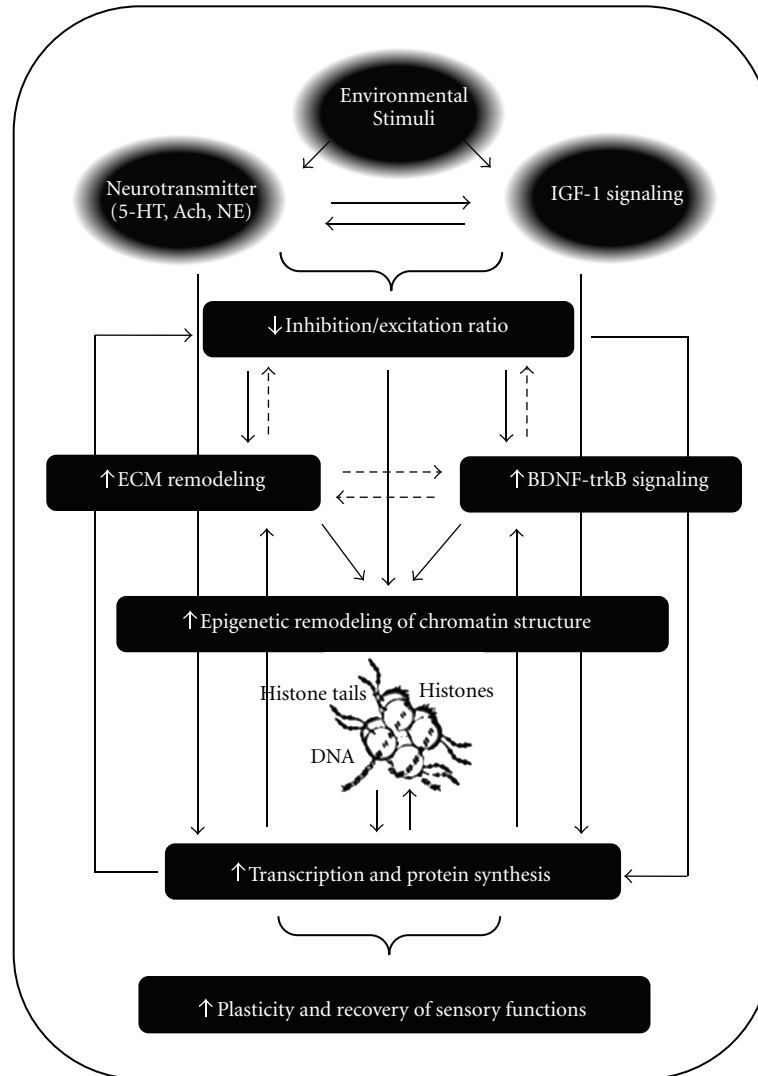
Environmental Stimuli

Neurotransmitter (5-HT, Ach, NE)

IGF-1 signaling

↓Inhibition/excitation ratio

↑ECM remodeling

↑BDNF-trkB signaling

↑Epigenetic remodeling of chromatin structure

Histone tails

Histones

DNA

↑Transcription and protein synthesis

↑Plasticity and recovery of sensory functions